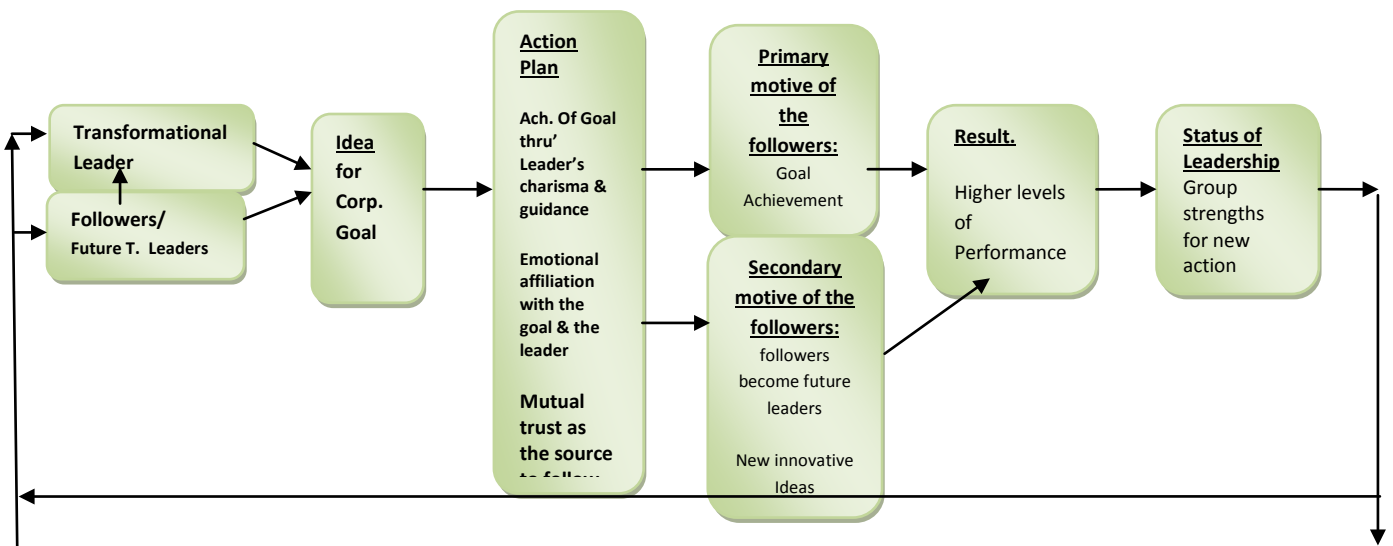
Transformational Leader

Followers/ Future T. Leaders

Idea for Corp. Goal

Action Plan

Ach. Of Goal thru' Leader's charisma & guidance

Emotional affiliation with the goal & the leader

Mutual trust as the source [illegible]

Primary motive of the followers: Goal Achievement

Secondary motive of the followers: followers become future leaders

New innovative Ideas

Result.

Higher levels of Performance

Status of Leadership Group strengths for new action